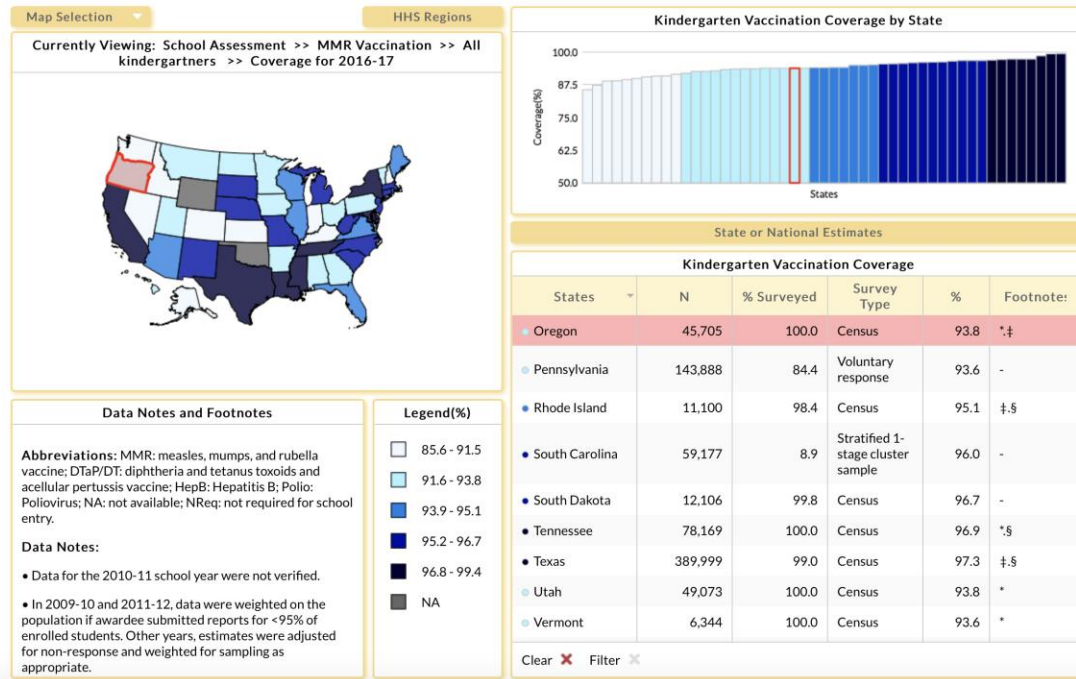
Map Selection

HHS Regions

Currently Viewing: School Assessment >> MMR Vaccination >> All kindergartners >> Coverage for 2016-17

Kindergarten Vaccination Coverage by State

100.0
87.5
75.0
62.5
50.0

Coverage(%)

States

State or National Estimates

Kindergarten Vaccination Coverage

| States | N | % Surveyed | Survey Type | % | Footnotes |
|---|---|---|---|---|---|
| Oregon | 45,705 | 100.0 | Census | 93.8 | *,‡ |
| Pennsylvania | 143,888 | 84.4 | Voluntary response | 93.6 | - |
| Rhode Island | 11,100 | 98.4 | Census | 95.1 | ‡,§ |
| South Carolina | 59,177 | 8.9 | Stratified 1-stage cluster sample | 96.0 | - |
| South Dakota | 12,106 | 99.8 | Census | 96.7 | - |
| Tennessee | 78,169 | 100.0 | Census | 96.9 | *,§ |
| Texas | 389,999 | 99.0 | Census | 97.3 | ‡,§ |
| Utah | 49,073 | 100.0 | Census | 93.8 | * |
| Vermont | 6,344 | 100.0 | Census | 93.6 | * |

Clear ✖ Filter ✖

Data Notes and Footnotes

Abbreviations: MMR: measles, mumps, and rubella vaccine; DTaP/DT: diphtheria and tetanus toxoids and acellular pertussis vaccine; HepB: Hepatitis B; Polio: Poliovirus; NA: not available; NReq: not required for school entry.

Data Notes:

• Data for the 2010-11 school year were not verified.

• In 2009-10 and 2011-12, data were weighted on the population if awardee submitted reports for <95% of enrolled students. Other years, estimates were adjusted for non-response and weighted for sampling as appropriate.

Legend(%)

85.6 - 91.5
91.6 - 93.8
93.9 - 95.1
95.2 - 96.7
96.8 - 99.4
NA